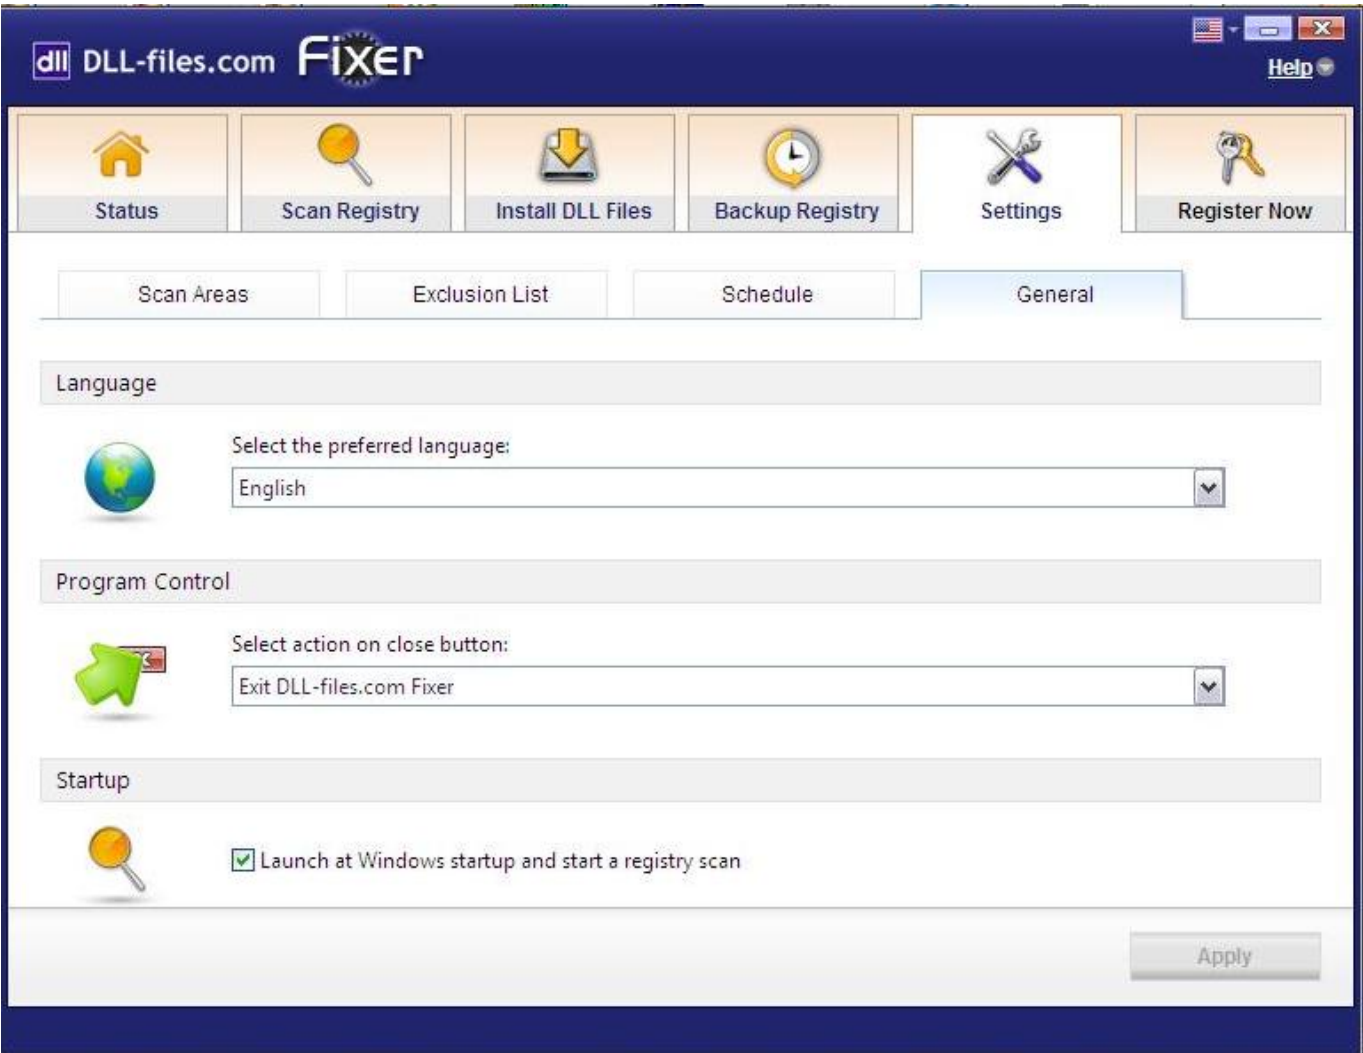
dll DLL-files.com FIXER

Help

Status
Scan Registry
Install DLL Files
Backup Registry
Settings
Register Now

Scan Areas
Exclusion List
Schedule
General

Language

Select the preferred language:
English

Program Control

Select action on close button:
Exit DLL-files.com Fixer

Startup

Launch at Windows startup and start a registry scan

Apply